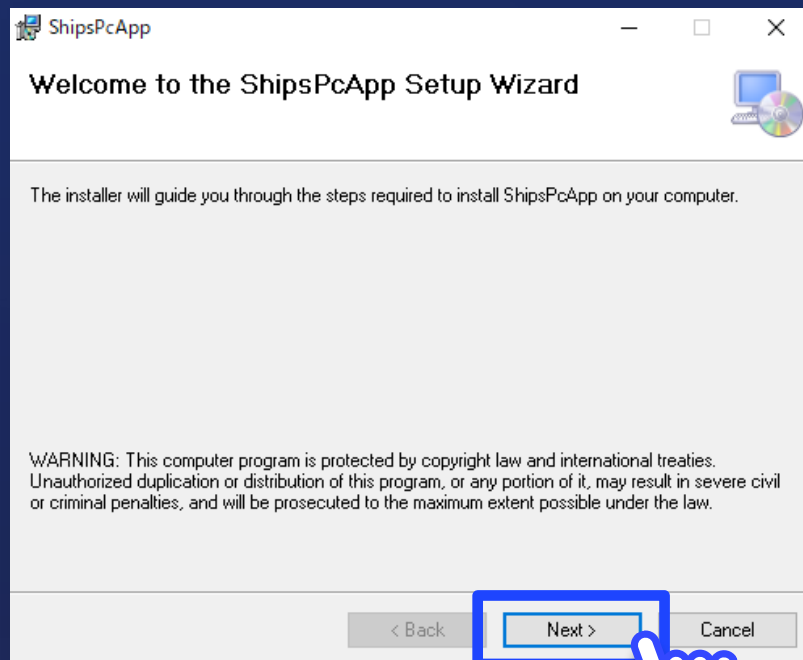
ShipsPcApp

Welcome to the ShipsPcApp Setup Wizard

The installer will guide you through the steps required to install ShipsPcApp on your computer.

WARNING: This computer program is protected by copyright law and international treaties. Unauthorized duplication or distribution of this program, or any portion of it, may result in severe civil or criminal penalties, and will be prosecuted to the maximum extent possible under the law.

< Back
Next >
Cancel